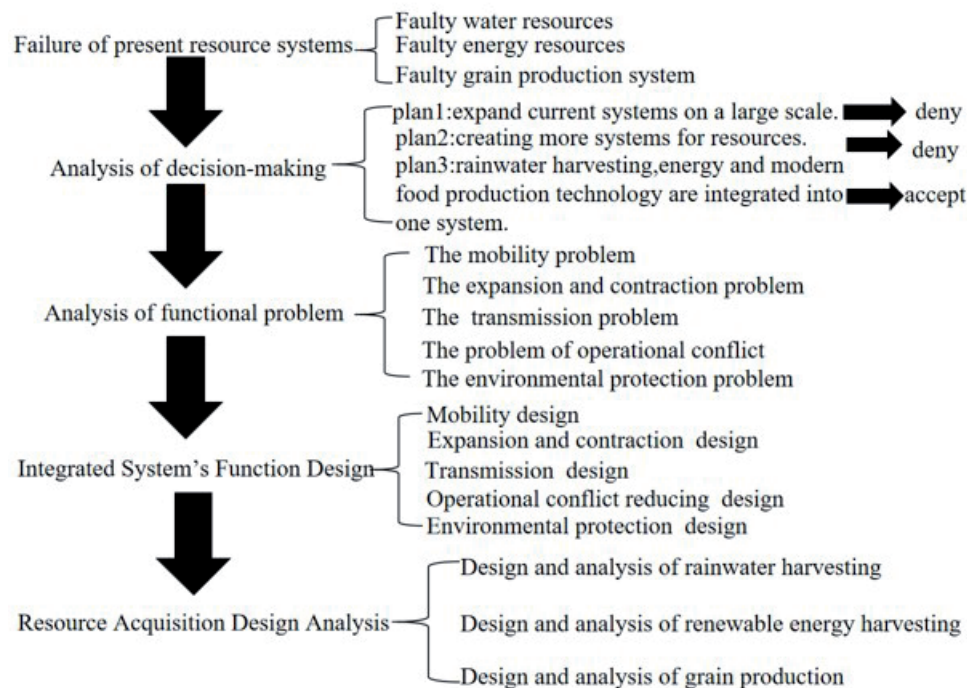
Failure of present resource systems

Faulty water resources
Faulty energy resources
Faulty grain production system

Analysis of decision-making

plan1:expand current systems on a large scale. deny
plan2:creating more systems for resources. deny
plan3:rainwater harvesting,energy and modern food production technology are integrated into one system. accept

Analysis of functional problem

The mobility problem
The expansion and contraction problem
The transmission problem
The problem of operational conflict
The environmental protection problem

Integrated System's Function Design

Mobility design
Expansion and contraction design
Transmission design
Operational conflict reducing design
Environmental protection design

Resource Acquisition Design Analysis

Design and analysis of rainwater harvesting
Design and analysis of renewable energy harvesting
Design and analysis of grain production